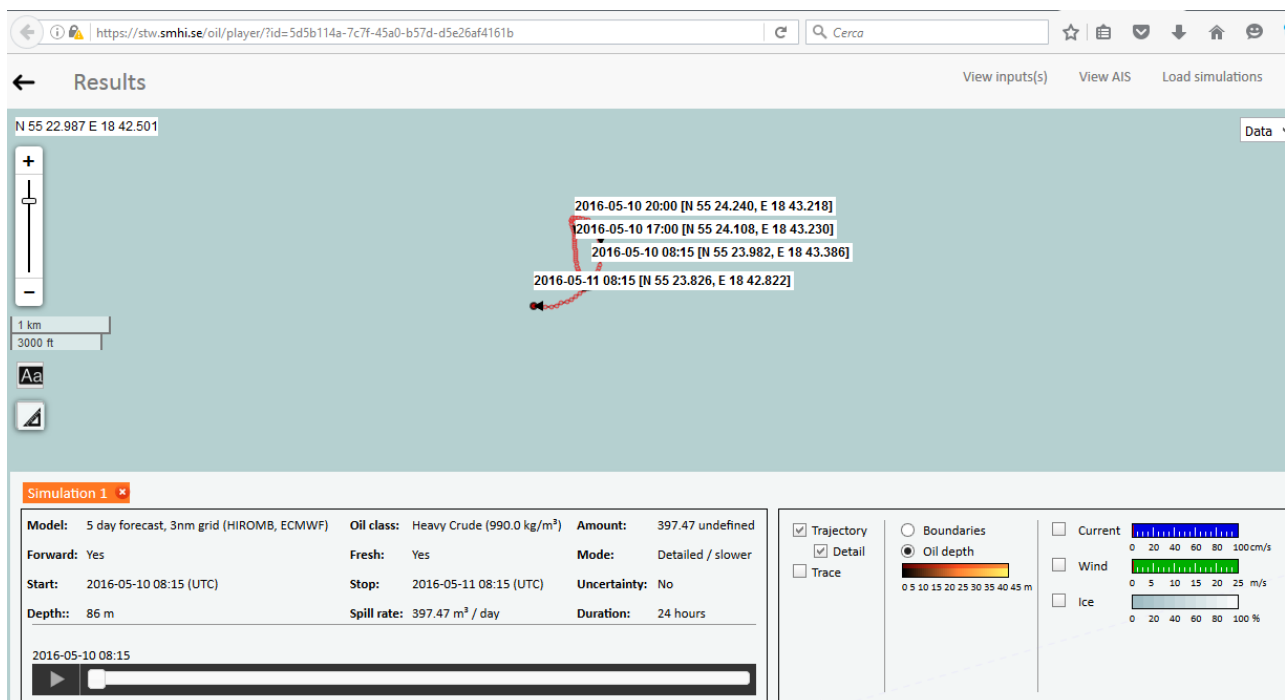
https://stw.smhi.se/oil/player/?id=5d5b114a-7c7f-45a0-b57d-d5e26af4161b

Cerca

← Results

View inputs(s) View AIS Load simulations

N 55 22.987 E 18 42.501

Data

+

−

1 km
3000 ft

Aa

2016-05-10 20:00 [N 55 24.240, E 18 43.218]
2016-05-10 17:00 [N 55 24.108, E 18 43.230]
2016-05-10 08:15 [N 55 23.982, E 18 43.386]
2016-05-11 08:15 [N 55 23.826, E 18 42.822]

Simulation 1

| Model: | 5 day forecast, 3nm grid (HIROMB, ECMWF) | Oil class: | Heavy Crude (990.0 kg/m$^3$) | Amount: | 397.47 undefined |
|---|---|---|---|---|---|
| Forward: | Yes | Fresh: | Yes | Mode: | Detailed / slower |
| Start: | 2016-05-10 08:15 (UTC) | Stop: | 2016-05-11 08:15 (UTC) | Uncertainty: | No |
| Depth:: | 86 m | Spill rate: | 397.47 m$^3$ / day | Duration: | 24 hours |

2016-05-10 08:15

Trajectory
Detail
Trace

Boundaries
Oil depth
0 5 10 15 20 25 30 35 40 45 m

Current
0 20 40 60 80 100cm/s
Wind
0 5 10 15 20 25 m/s
Ice
0 20 40 60 80 100 %